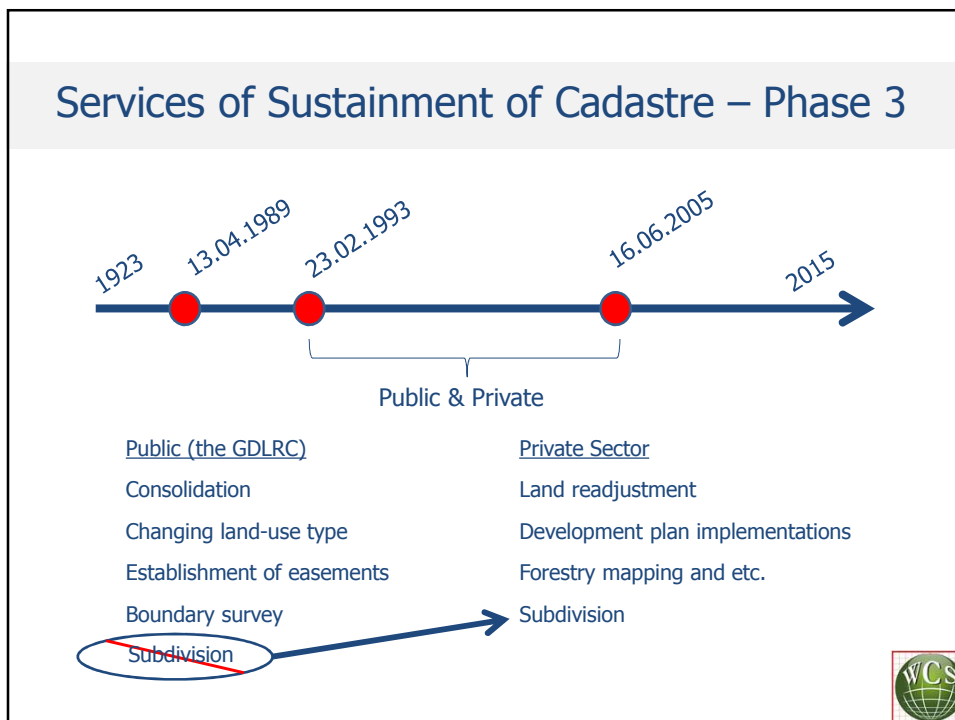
Services of Sustainment of Cadastre – Phase 3

1923
13.04.1989
23.02.1993
16.06.2005
2015

Public & Private

Public (the GDLRC)
Consolidation
Changing land-use type
Establishment of easements
Boundary survey
Subdivision

Private Sector
Land readjustment
Development plan implementations
Forestry mapping and etc.
Subdivision

WCS